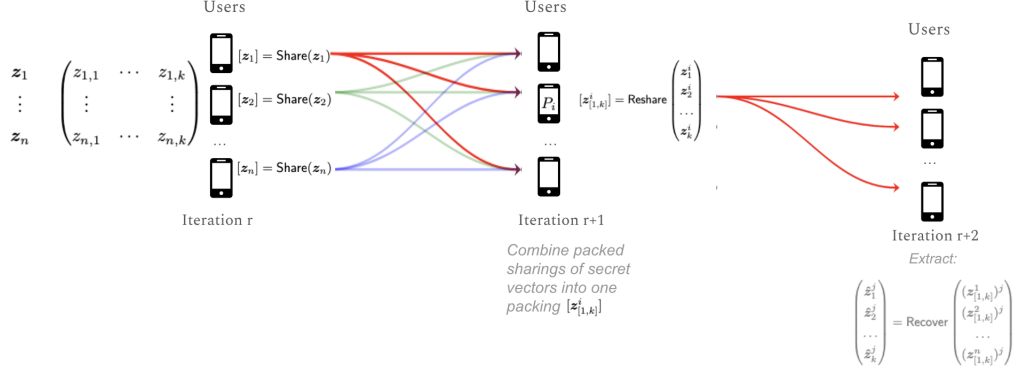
Users

$\boldsymbol{z}_1$
$\vdots$
$\boldsymbol{z}_n$

$\begin{pmatrix} z_{1,1} & \cdots & z_{1,k} \\ \vdots & & \vdots \\ z_{n,1} & \cdots & z_{n,k} \end{pmatrix}$

$[z_1] = \mathsf{Share}(z_1)$
$[z_2] = \mathsf{Share}(z_2)$
...
$[z_n] = \mathsf{Share}(z_n)$

Iteration r

Users

$P_i$
...

$[\boldsymbol{z}^i_{[1,k]}] = \mathsf{Reshare}\begin{pmatrix} \boldsymbol{z}^i_1 \\ \boldsymbol{z}^i_2 \\ \cdots \\ \boldsymbol{z}^i_k \end{pmatrix}$

Iteration r+1

Combine packed sharings of secret vectors into one packing $[\boldsymbol{z}^i_{[1,k]}]$

Users

...

Iteration r+2

Extract:

$\begin{pmatrix} \hat{z}^j_1 \\ \hat{z}^j_2 \\ \cdots \\ \hat{z}^j_k \end{pmatrix} = \mathsf{Recover}\begin{pmatrix} (\boldsymbol{z}^1_{[1,k]})^j \\ (\boldsymbol{z}^2_{[1,k]})^j \\ \cdots \\ (\boldsymbol{z}^n_{[1,k]})^j \end{pmatrix}$